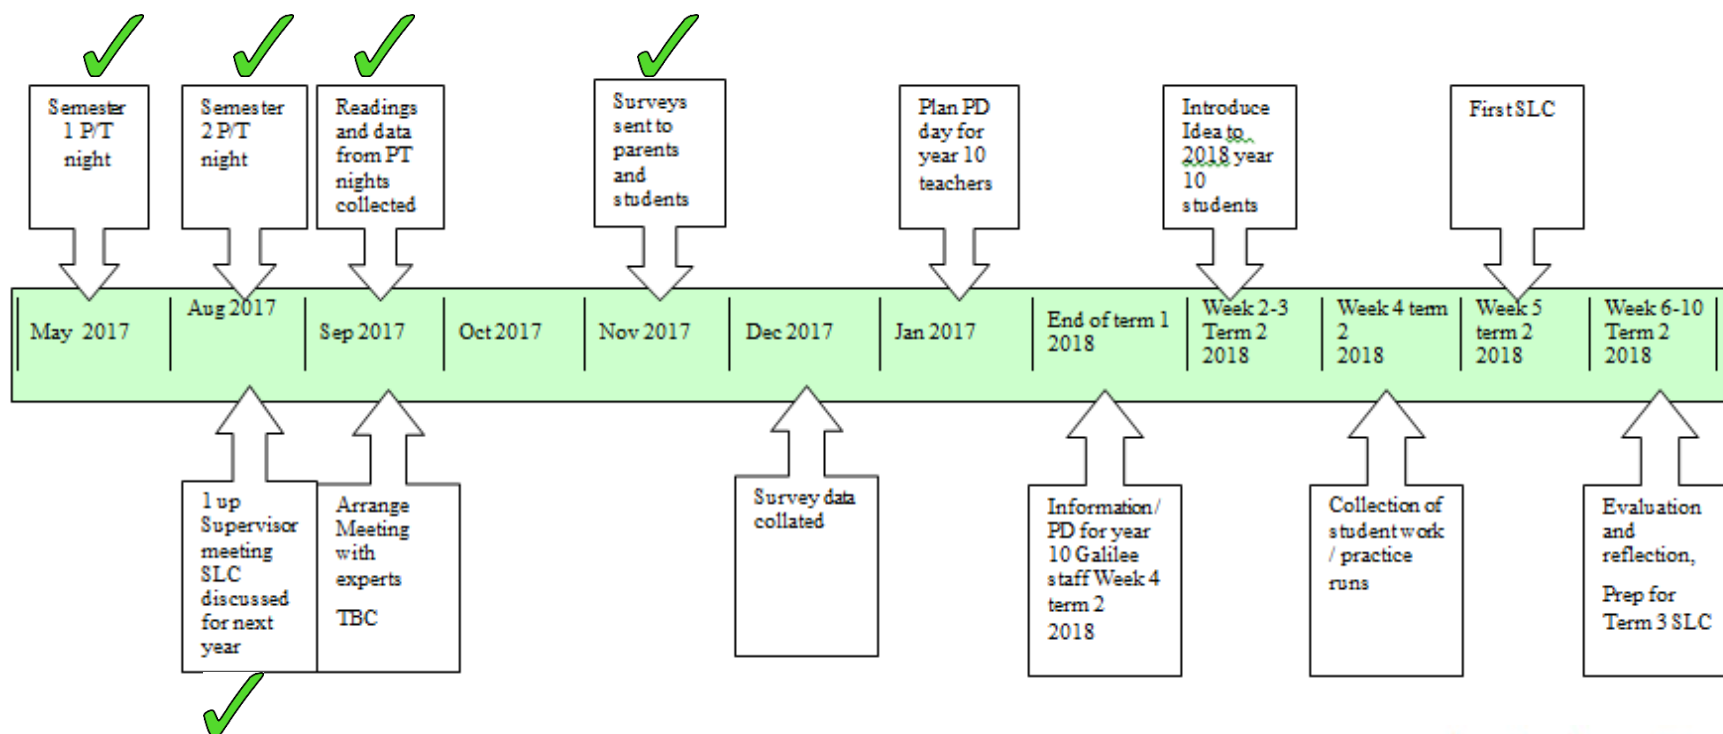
Semester 1 P/T night

Semester 2 P/T night

Readings and data from PT nights collected

Surveys sent to parents and students

Plan PD day for year 10 teachers

Introduce Idea to 2018 year 10 students

First SLC

May 2017

Aug 2017

Sep 2017

Oct 2017

Nov 2017

Dec 2017

Jan 2017

End of term 1 2018

Week 2-3 Term 2 2018

Week 4 term 2 2018

Week 5 term 2 2018

Week 6-10 Term 2 2018

1 up Supervisor meeting SLC discussed for next year

Arrange Meeting with experts

TBC

Survey data collated

Information / PD for year 10 Galilee staff Week 4 term 2 2018

Collection of student work / practice runs

Evaluation and reflection,

Prep for Term 3 SLC